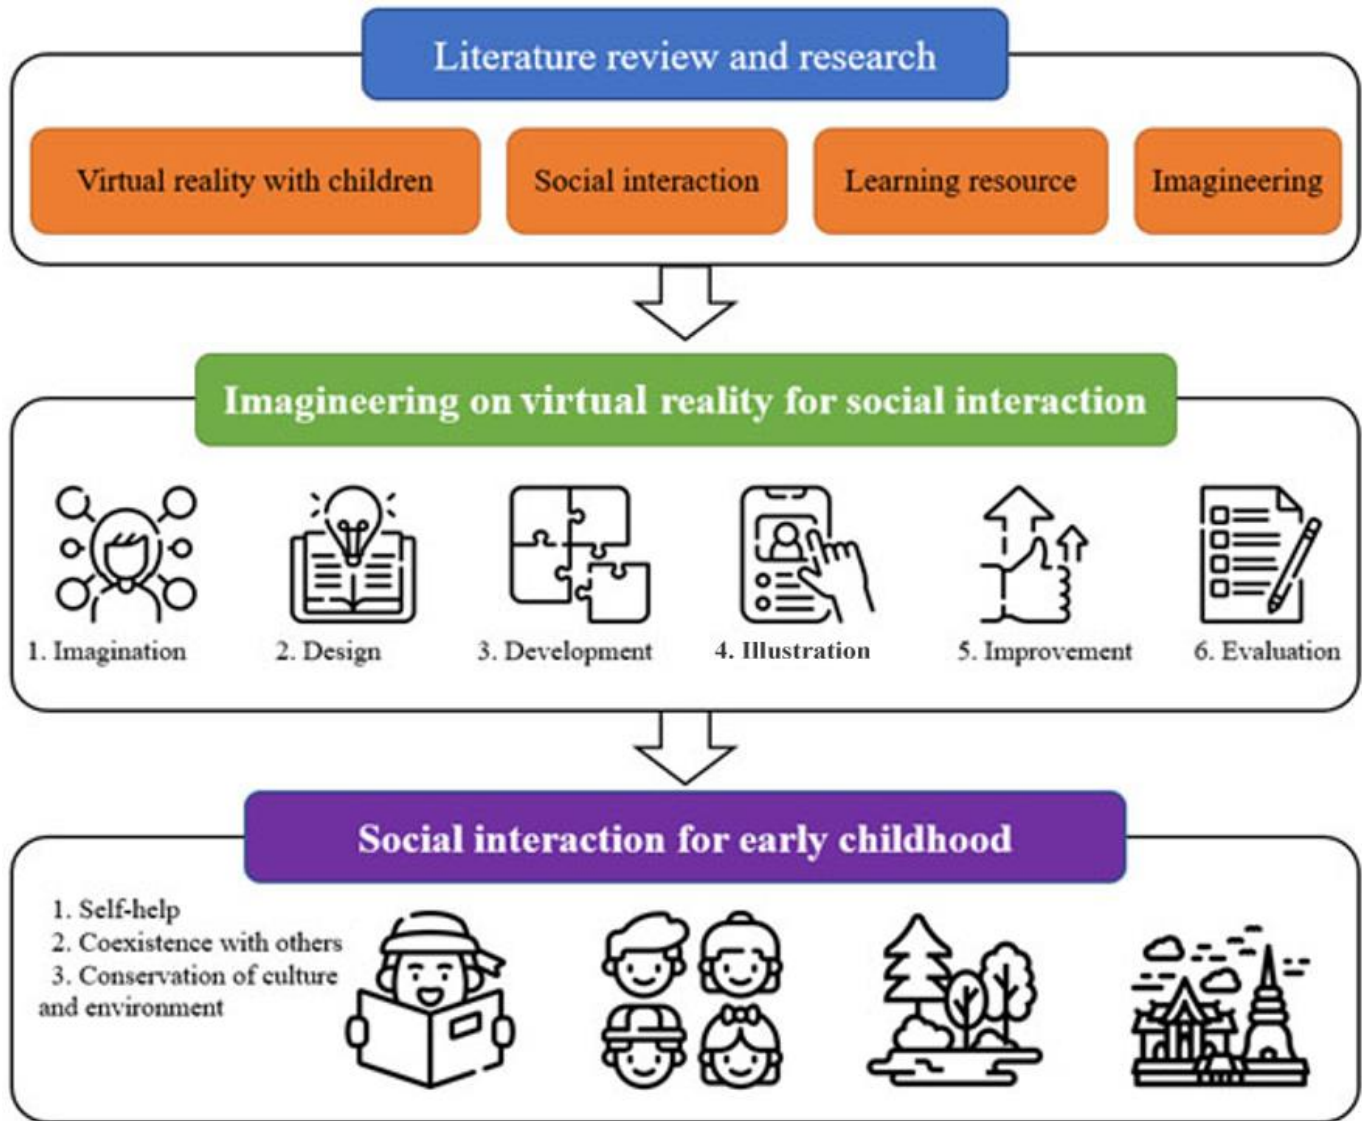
Literature review and research

Virtual reality with children

Social interaction

Learning resource

Imagineering

Imagineering on virtual reality for social interaction

1. Imagination

2. Design

3. Development

4. Illustration

5. Improvement

6. Evaluation

Social interaction for early childhood

1. Self-help
2. Coexistence with others
3. Conservation of culture and environment